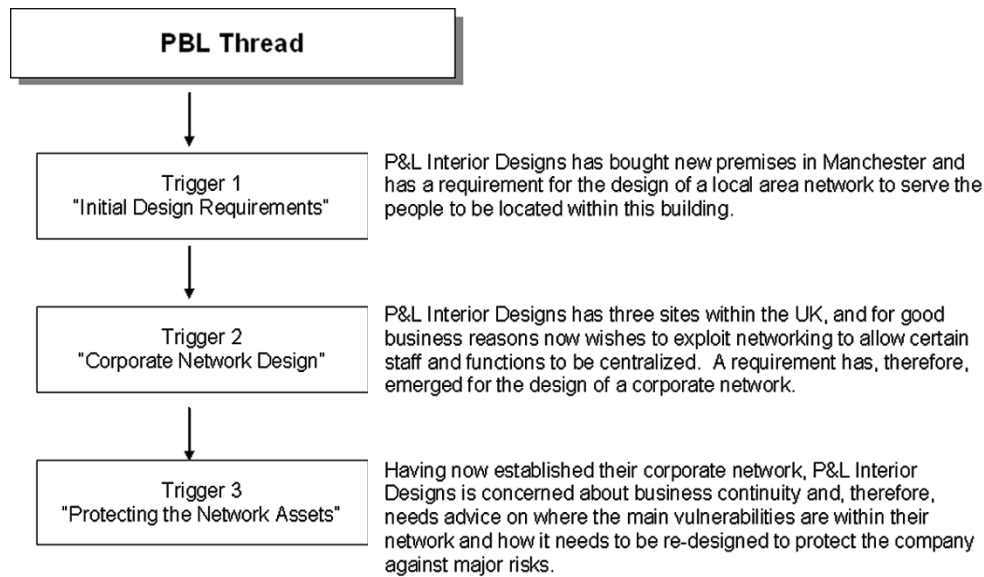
PBL Thread

Trigger 1
"Initial Design Requirements"

P&L Interior Designs has bought new premises in Manchester and has a requirement for the design of a local area network to serve the people to be located within this building.

Trigger 2
"Corporate Network Design"

P&L Interior Designs has three sites within the UK, and for good business reasons now wishes to exploit networking to allow certain staff and functions to be centralized. A requirement has, therefore, emerged for the design of a corporate network.

Trigger 3
"Protecting the Network Assets"

Having now established their corporate network, P&L Interior Designs is concerned about business continuity and, therefore, needs advice on where the main vulnerabilities are within their network and how it needs to be re-designed to protect the company against major risks.